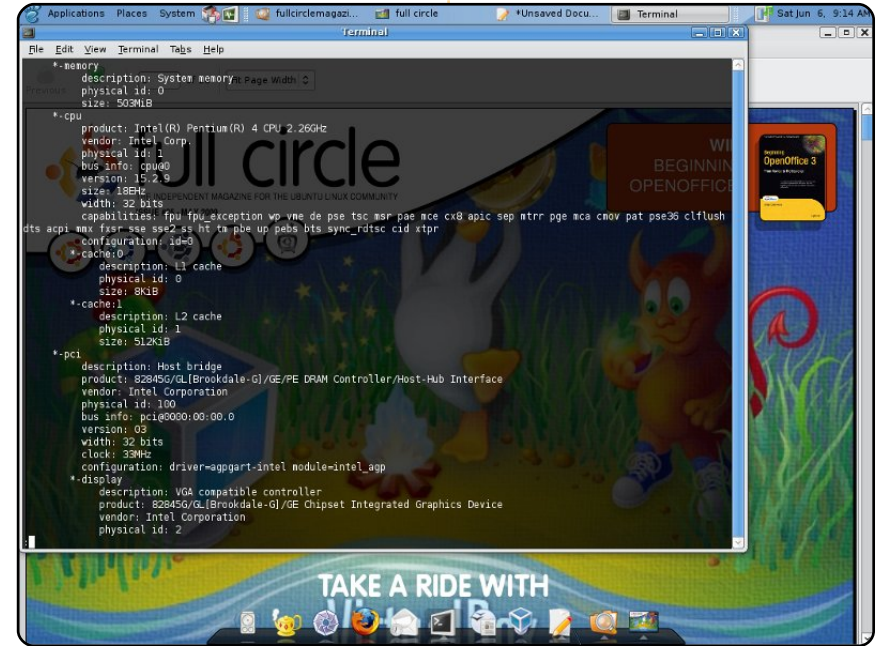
Applications Places System fullcirclemagazi... full circle *Unsaved Docu... Terminal Sat Jun 6, 9:14 AM

Terminal

File Edit View Terminal Tabs Help

*-memory
description: System memory
physical id: 0
size: 503MiB
*-cpu
product: Intel(R) Pentium(R) 4 CPU 2.26GHz
vendor: Intel Corp.
physical id: 1
bus info: cpu@0
version: 15.2.9
size: 1GHz
width: 32 bits
capabilities: fpu fpu_exception wp vme de pse tsc msr pae mce cx8 apic sep mtrr pge mca cmov pat pse36 clflush dts acpi mmx fxsr sse sse2 ss ht tm pbe up pebs bts sync_rdtsc cid xtpr
configuration: id=0
*-cache:0
description: L1 cache
physical id: 0
size: 8KiB
*-cache:1
description: L2 cache
physical id: 1
size: 512KiB
*-pci
description: Host bridge
product: 82845G/GL[Brookdale-G]/GE/PE DRAM Controller/Host-Hub Interface
vendor: Intel Corporation
physical id: 100
bus info: pci@0000:00:00.0
version: 03
width: 32 bits
clock: 33MHz
configuration: driver=agpgart-intel module=intel_agp
*-display
description: VGA compatible controller
product: 82845G/GL[Brookdale-G]/GE Chipset Integrated Graphics Device
vendor: Intel Corporation
physical id: 2
:

full circle
INDEPENDENT MAGAZINE FOR THE UBUNTU LINUX COMMUNITY
Fit Page Width
BEGINNIN
OPENOFFICE
OpenOffice 3

TAKE A RIDE WITH